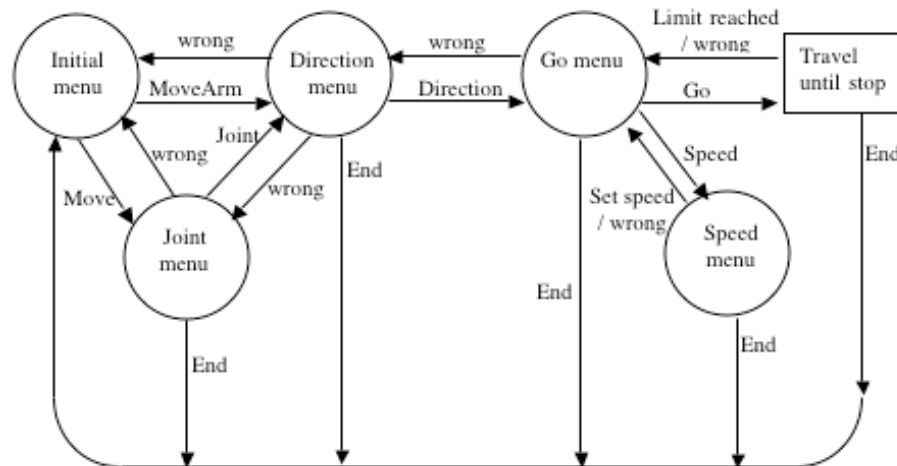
Initial menu

wrong

MoveArm

Direction menu

wrong

Direction

Go menu

Limit reached / wrong

Go

Travel until stop

Joint

wrong

wrong

Move

End

Speed

End

Set speed / wrong

Joint menu

Speed menu

End

End

End